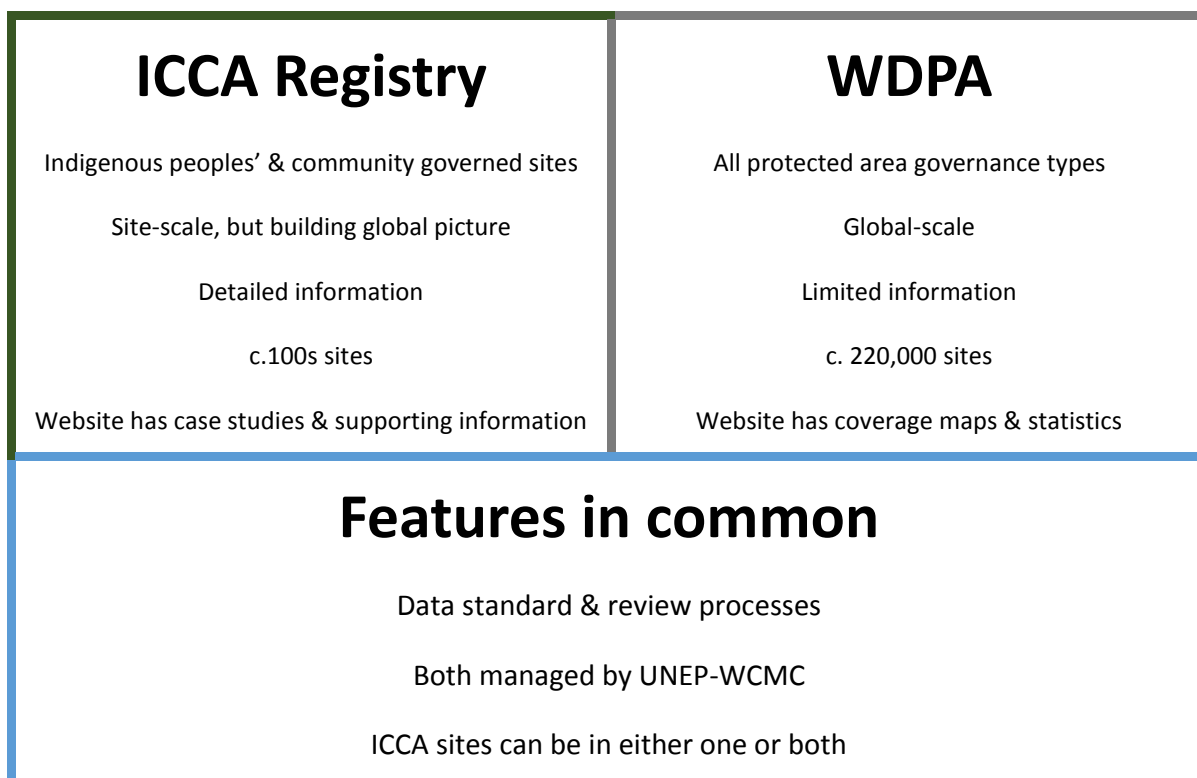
ICCA Registry

Indigenous peoples’ & community governed sites

Site-scale, but building global picture

Detailed information

c.100s sites

Website has case studies & supporting information

WDPA

All protected area governance types

Global-scale

Limited information

c. 220,000 sites

Website has coverage maps & statistics

Features in common

Data standard & review processes

Both managed by UNEP-WCMC

ICCA sites can be in either one or both